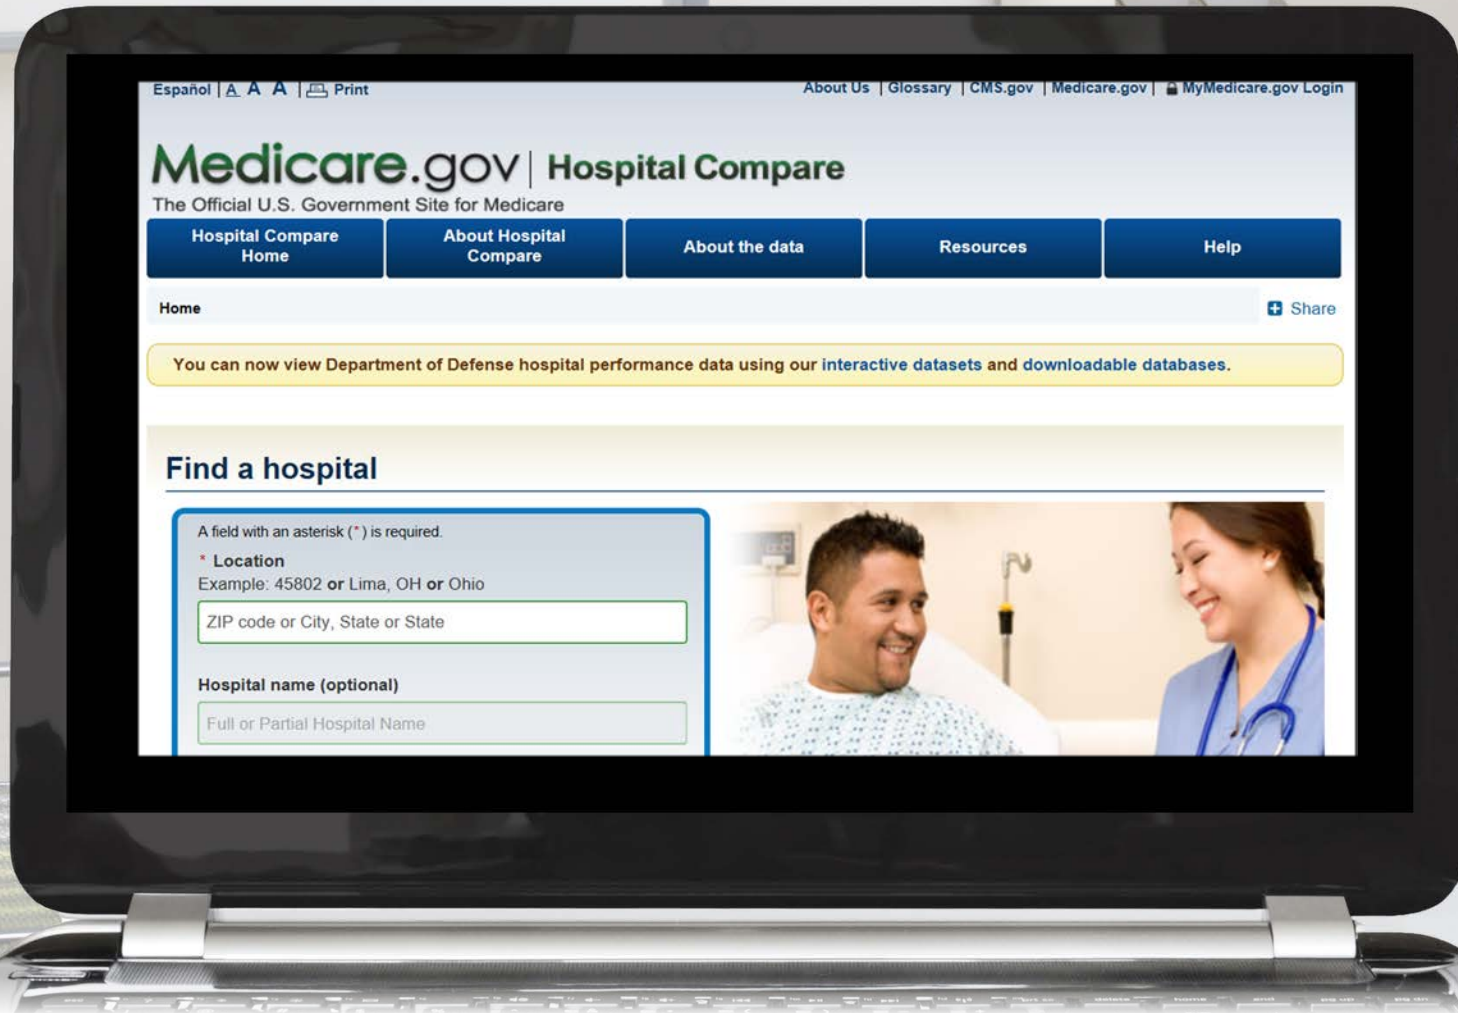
Español | A A A | Print

About Us | Glossary | CMS.gov | Medicare.gov | MyMedicare.gov Login

Medicare.gov | Hospital Compare

The Official U.S. Government Site for Medicare

Hospital Compare Home | About Hospital Compare | About the data | Resources | Help

Home

Share

You can now view Department of Defense hospital performance data using our interactive datasets and downloadable databases.

Find a hospital

A field with an asterisk (*) is required.

* Location

Example: 45802 or Lima, OH or Ohio

ZIP code or City, State or State

Hospital name (optional)

Full or Partial Hospital Name